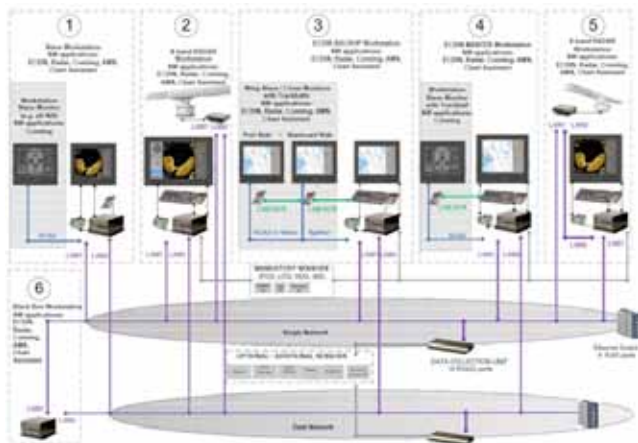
1

Base Workstation
MF applications:
ECDIS, Radar, Conning, AMS,
Chart Assistant

Workstation
Slave Monitor
(e.g. all MF applications)
Conning

2

X-band RADAR
Workstation
MF applications:
ECDIS, Radar, Conning, AMS,
Chart Assistant

3

ECDIS BACKUP Workstation
MF applications:
ECDIS, Radar, Conning, AMS,
Chart Assistant

Wing Slave / Cross Monitors
with Trackball
MF applications:
ECDIS, Radar, Conning, AMS,
Chart Assistant

Port Side

Starboard Side

4

ECDIS MASTER Workstation
MF applications:
ECDIS, Radar, Conning, AMS,
Chart Assistant

Workstation
Slave Monitor
with Trackball
MF applications
Conning

5

S-band RADAR
Workstation
MF applications:
ECDIS, Radar, Conning, AMS,
Chart Assistant

6

Stand Alone Workstation
MF applications:
ECDIS,
Radar,
Conning,
AMS,
Chart Assistant

MANDATORY SENSORS

Single Network

DATA COLLECTION UNIT

OPTIONAL / ADDITIONAL SENSORS

Dual Network

Ethernet Switch